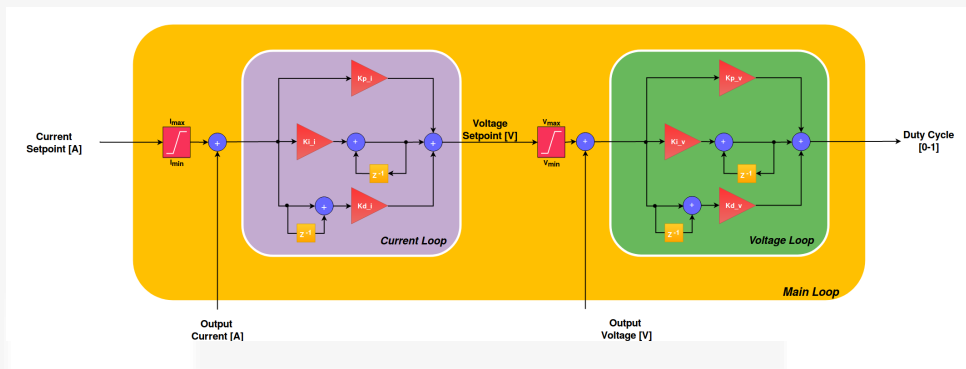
Current Setpoint [A]

$I_{max}$

$I_{min}$

+

Kp_i

Ki_i

+

+

$z^{-1}$

+

Kd_i

$z^{-1}$

Current Loop

Voltage Setpoint [V]

$V_{max}$

$V_{min}$

+

Kp_v

Ki_v

+

+

$z^{-1}$

+

Kd_v

$z^{-1}$

Voltage Loop

Duty Cycle [0-1]

Main Loop

Output Current [A]

Output Voltage [V]